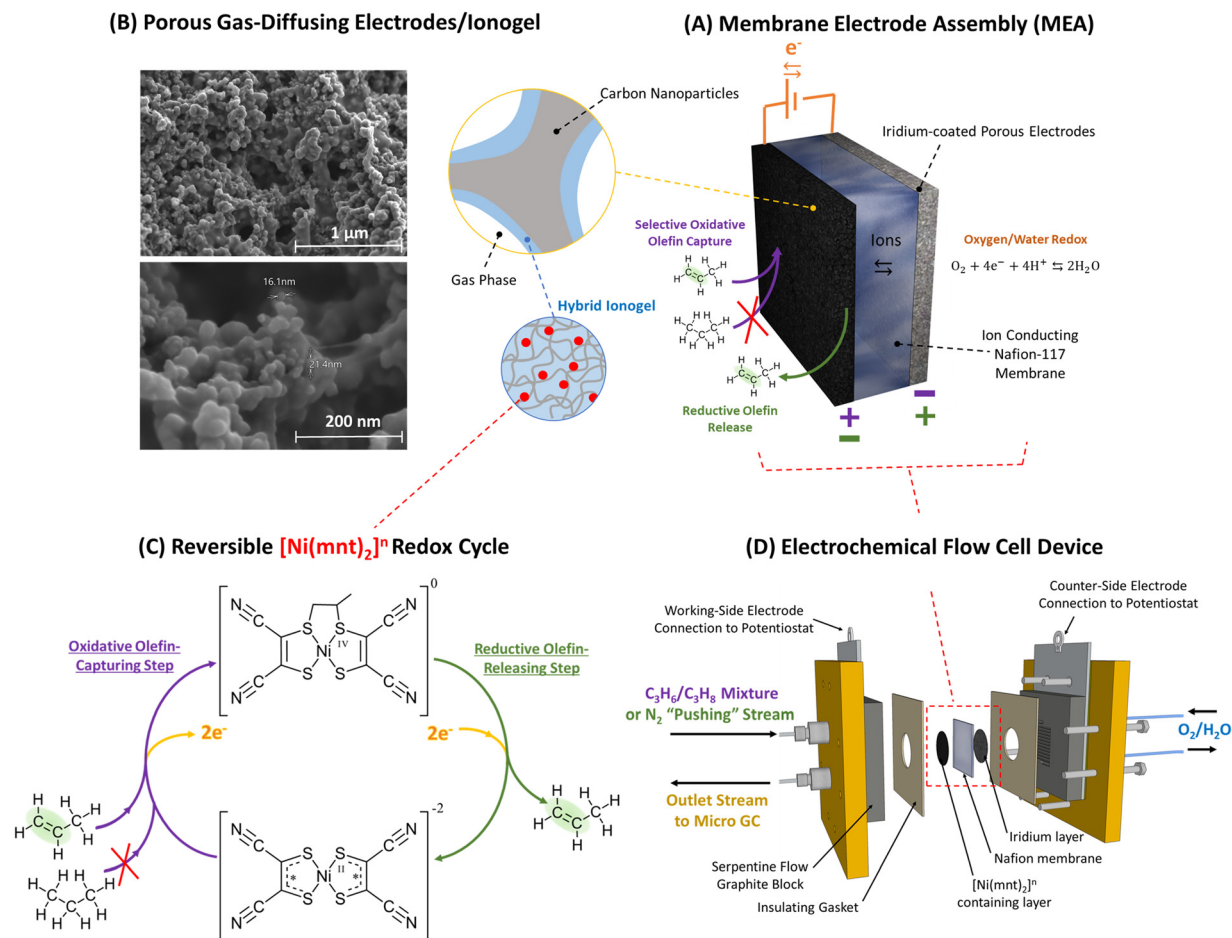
(B) Porous Gas-Diffusing Electrodes/Ionogel

(A) Membrane Electrode Assembly (MEA)

1 µm

16.1nm

21.4nm

200 nm

Carbon Nanoparticles

Gas Phase

Hybrid Ionogel

e⁻

Iridium-coated Porous Electrodes

Selective Oxidative Olefin Capture

Ions

Oxygen/Water Redox

$O_2 + 4e^- + 4H^+ \leftrightarrows 2H_2O$

Ion Conducting Nafion-117 Membrane

Reductive Olefin Release

+ − − +

(C) Reversible $[Ni(mnt)_2]^n$ Redox Cycle

(D) Electrochemical Flow Cell Device

Oxidative Olefin-Capturing Step

Reductive Olefin-Releasing Step

2e⁻

2e⁻

N C S S C N Ni IV

0

−2

Ni II

Working-Side Electrode Connection to Potentiostat

Counter-Side Electrode Connection to Potentiostat

$C_3H_6/C_3H_8$ Mixture or $N_2$ "Pushing" Stream

Outlet Stream to Micro GC

$O_2/H_2O$

Serpentine Flow Graphite Block

Insulating Gasket

$[Ni(mnt)_2]^n$ containing layer

Iridium layer

Nafion membrane